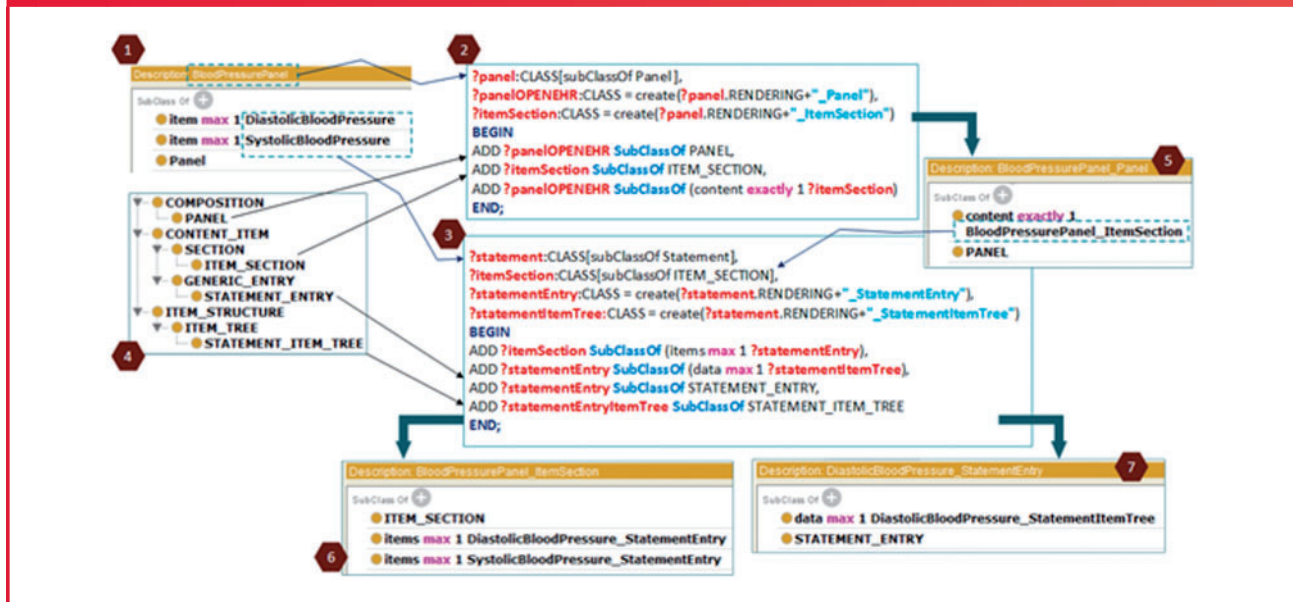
1

Description: BloodPressurePanel

SubClass Of

item max 1 DiastolicBloodPressure
item max 1 SystolicBloodPressure
Panel

2

?panel:CLASS[subClassOf Panel],
?panelOPENEHR:CLASS = create(?panel.RENDERING+"_Panel"),
?itemSection:CLASS = create(?panel.RENDERING+"_ItemSection")
BEGIN
ADD ?panelOPENEHR SubClassOf PANEL,
ADD ?itemSection SubClassOf ITEM_SECTION,
ADD ?panelOPENEHR SubClassOf (content exactly 1 ?itemSection)
END;

5

Description: BloodPressurePanel_Panel

SubClass Of

content exactly 1 BloodPressurePanel_ItemSection
PANEL

COMPOSITION
PANEL
CONTENT_ITEM
SECTION
ITEM_SECTION
GENERIC_ENTRY
STATEMENT_ENTRY
ITEM_STRUCTURE
ITEM_TREE
STATEMENT_ITEM_TREE

4

3

?statement:CLASS[subClassOf Statement],
?itemSection:CLASS[subClassOf ITEM_SECTION],
?statementEntry:CLASS = create(?statement.RENDERING+"_StatementEntry"),
?statementItemTree:CLASS = create(?statement.RENDERING+"_StatementItemTree")
BEGIN
ADD ?itemSection SubClassOf (items max 1 ?statementEntry),
ADD ?statementEntry SubClassOf (data max 1 ?statementItemTree),
ADD ?statementEntry SubClassOf STATEMENT_ENTRY,
ADD ?statementEntryItemTree SubClassOf STATEMENT_ITEM_TREE
END;

Description: BloodPressurePanel_ItemSection

SubClass Of

ITEM_SECTION
items max 1 DiastolicBloodPressure_StatementEntry
items max 1 SystolicBloodPressure_StatementEntry

6

Description: DiastolicBloodPressure_StatementEntry

7

SubClass Of

data max 1 DiastolicBloodPressure_StatementItemTree
STATEMENT_ENTRY